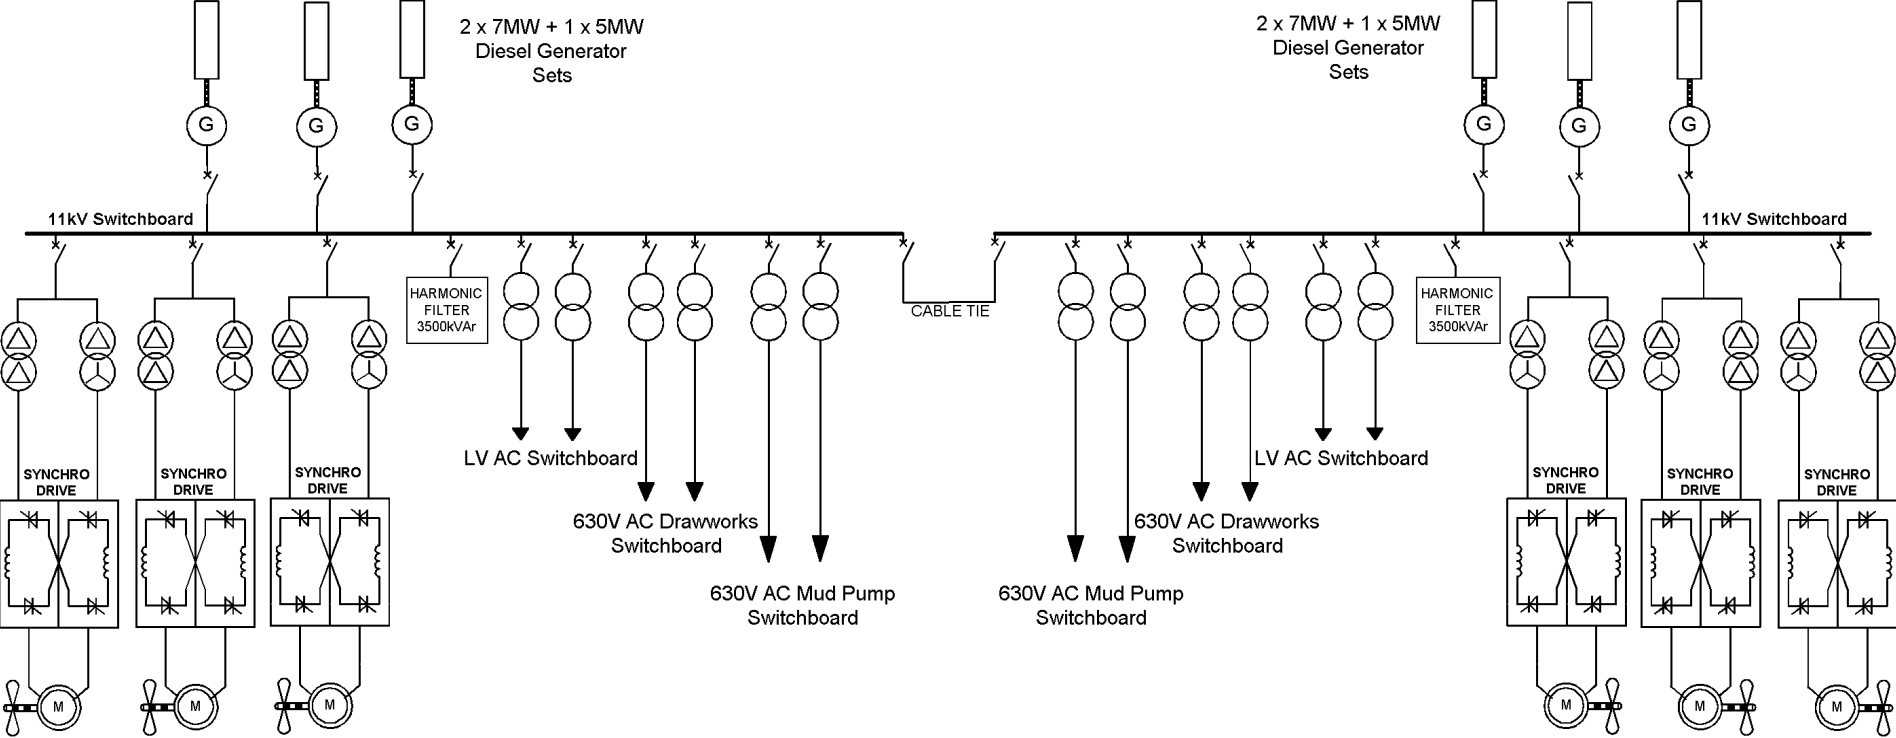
2 x 7MW + 1 x 5MW
Diesel Generator
Sets

2 x 7MW + 1 x 5MW
Diesel Generator
Sets

G G G

G G G

11kV Switchboard

11kV Switchboard

HARMONIC
FILTER
3500kVAr

CABLE TIE

HARMONIC
FILTER
3500kVAr

SYNCHRO
DRIVE

SYNCHRO
DRIVE

SYNCHRO
DRIVE

LV AC Switchboard

630V AC Drawworks
Switchboard

630V AC Mud Pump
Switchboard

630V AC Mud Pump
Switchboard

630V AC Drawworks
Switchboard

LV AC Switchboard

SYNCHRO
DRIVE

SYNCHRO
DRIVE

SYNCHRO
DRIVE

M M M

M M M